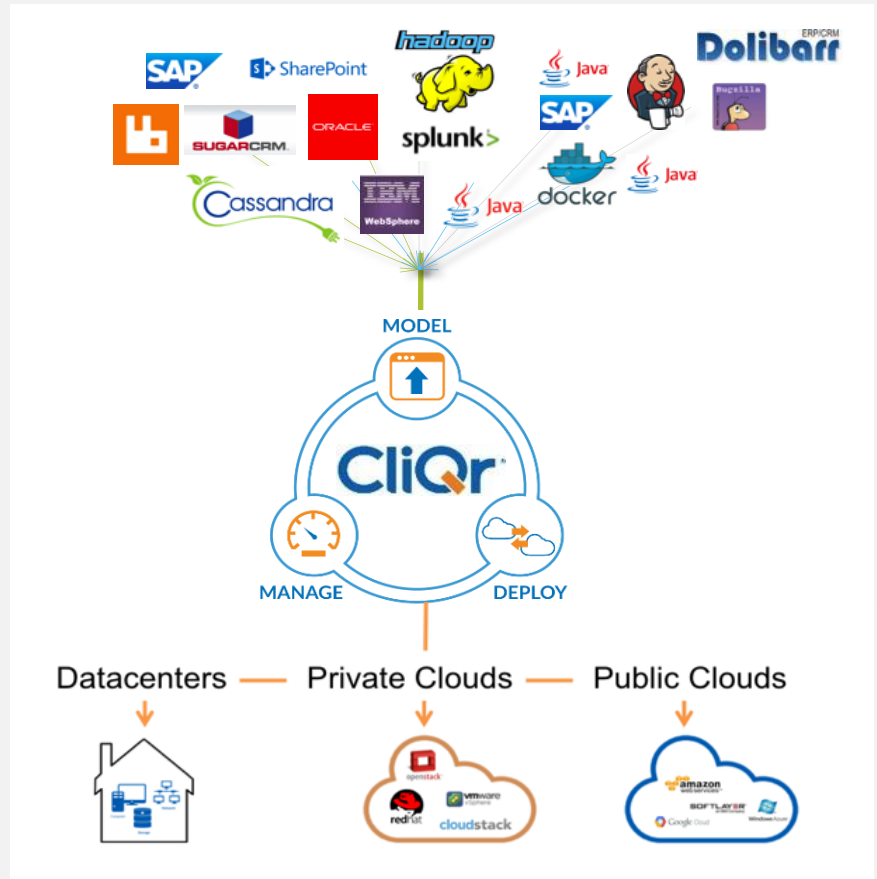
SAP
SharePoint
hadoop
Java
Dolibarr
ERP/CRM
SUGARCRM
ORACLE
splunk>
SAP
Bugzilla
docker
Java
Cassandra
IBM
WebSphere
Java
MODEL
CliQr
MANAGE
DEPLOY
Datacenters
Private Clouds
Public Clouds
openstack
redhat
vmware vSphere
cloudstack
amazon web services
SOFTLAYER
Google Cloud
Windows Azure